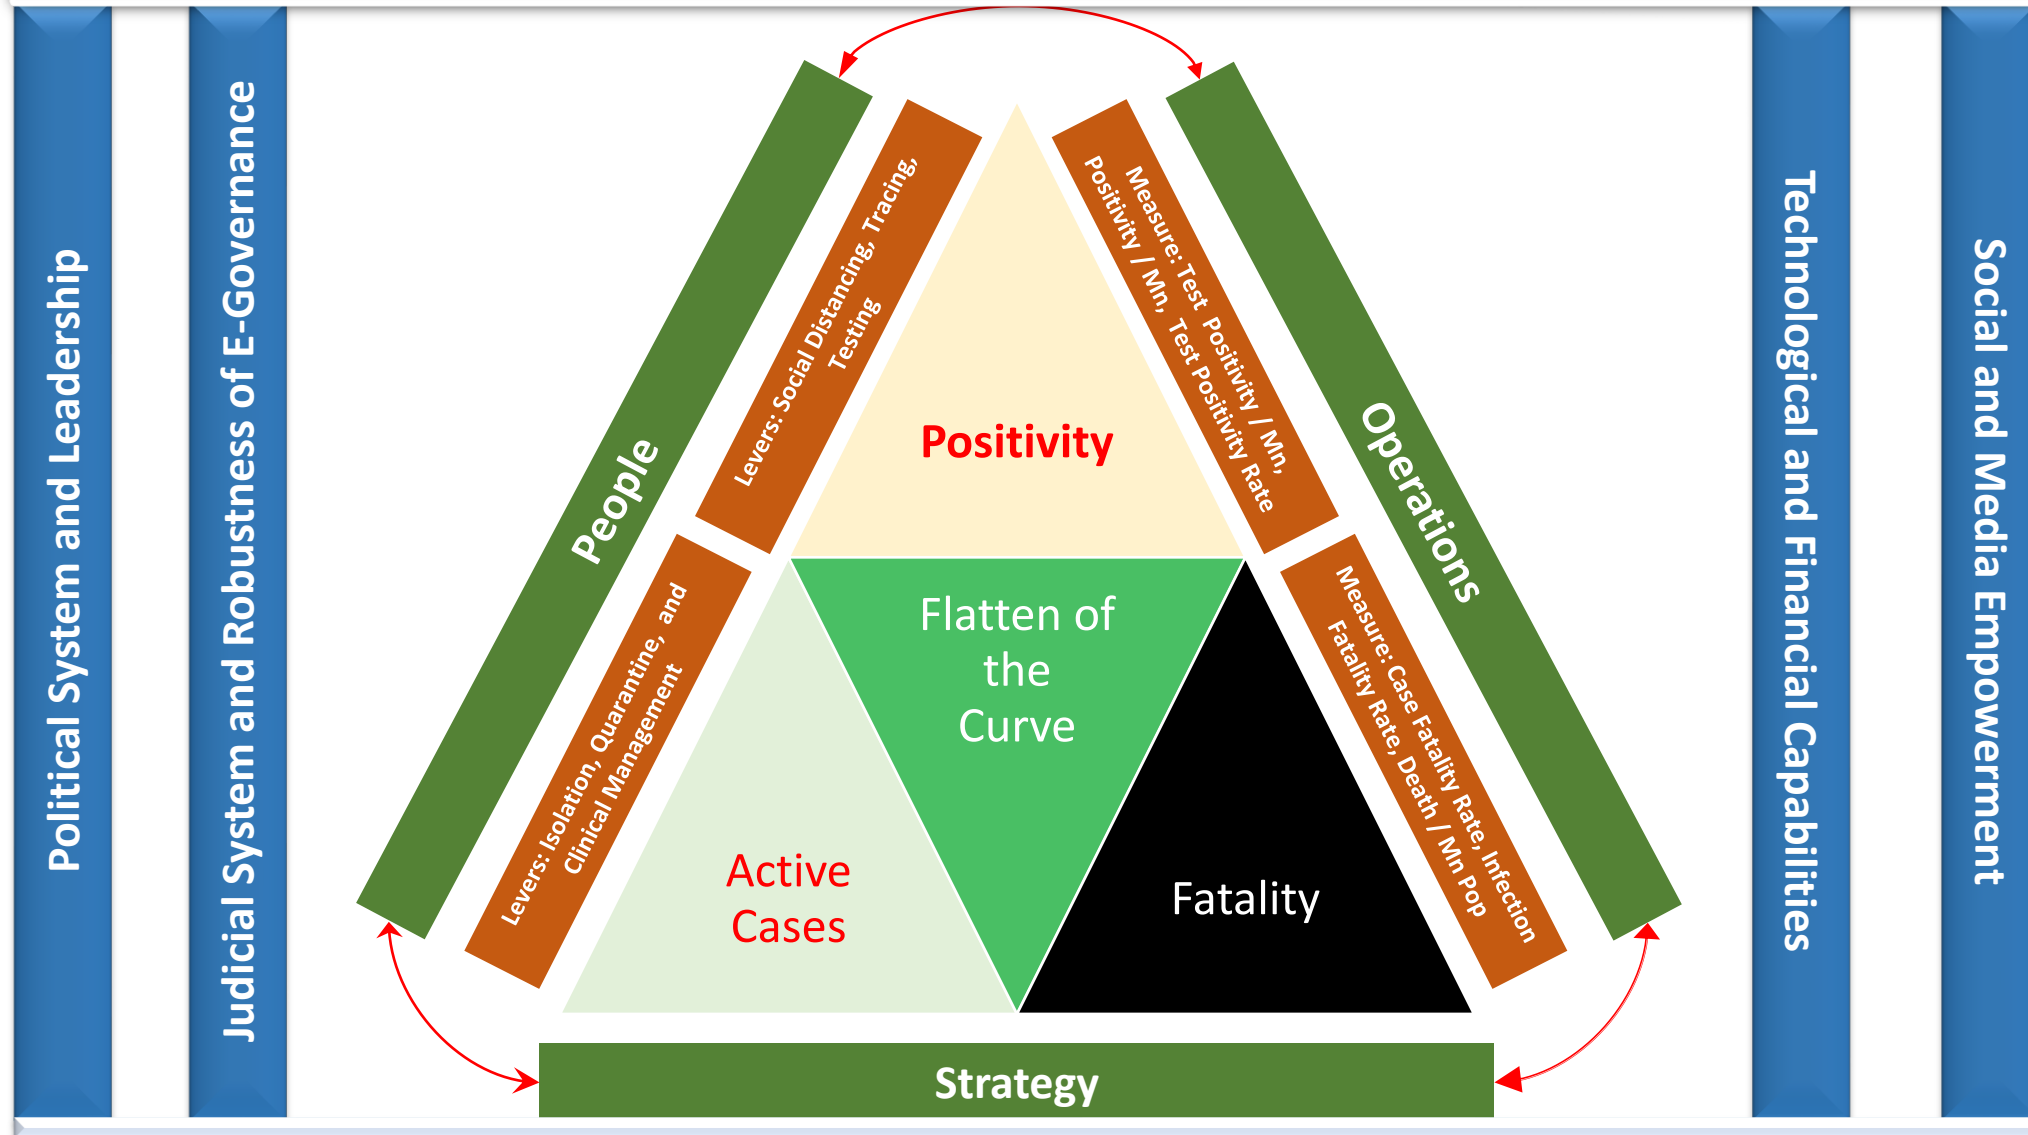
Political System and Leadership

Judicial System and Robustness of E-Governance

People

Levers: Social Distancing, Tracing, Testing

Levers: Isolation, Quarantine, and Clinical Management

Positivity

Flatten of the Curve

Active Cases

Fatality

Measure: Test Positivity / Mn, Positivity / Mn, Test Positivity Rate

Measure: Case Fatality Rate, Infection Fatality Rate, Death / Mn Pop

Operations

Strategy

Technological and Financial Capabilities

Social and Media Empowerment